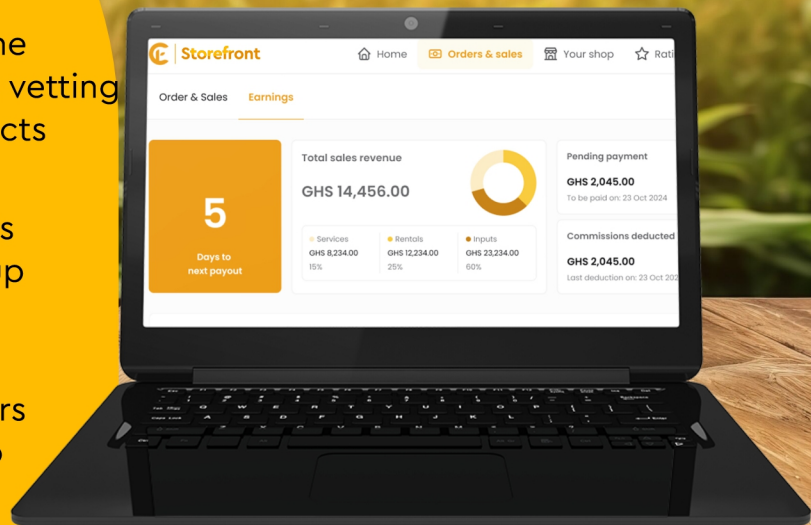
ne
vetting
cts

s
up

rs
o

Storefront
Home
Orders & sales
Your shop
Rati

Order & Sales
Earnings

5
Days to next payout

Total sales revenue
GHS 14,456.00

| Services | Rentals | Inputs |
|---|---|---|
| GHS 8,234.00 | GHS 12,234.00 | GHS 23,234.00 |
| 15% | 25% | 60% |

Pending payment
GHS 2,045.00
To be paid on: 23 Oct 2024

Commissions deducted
GHS 2,045.00
Last deduction on: 23 Oct 202